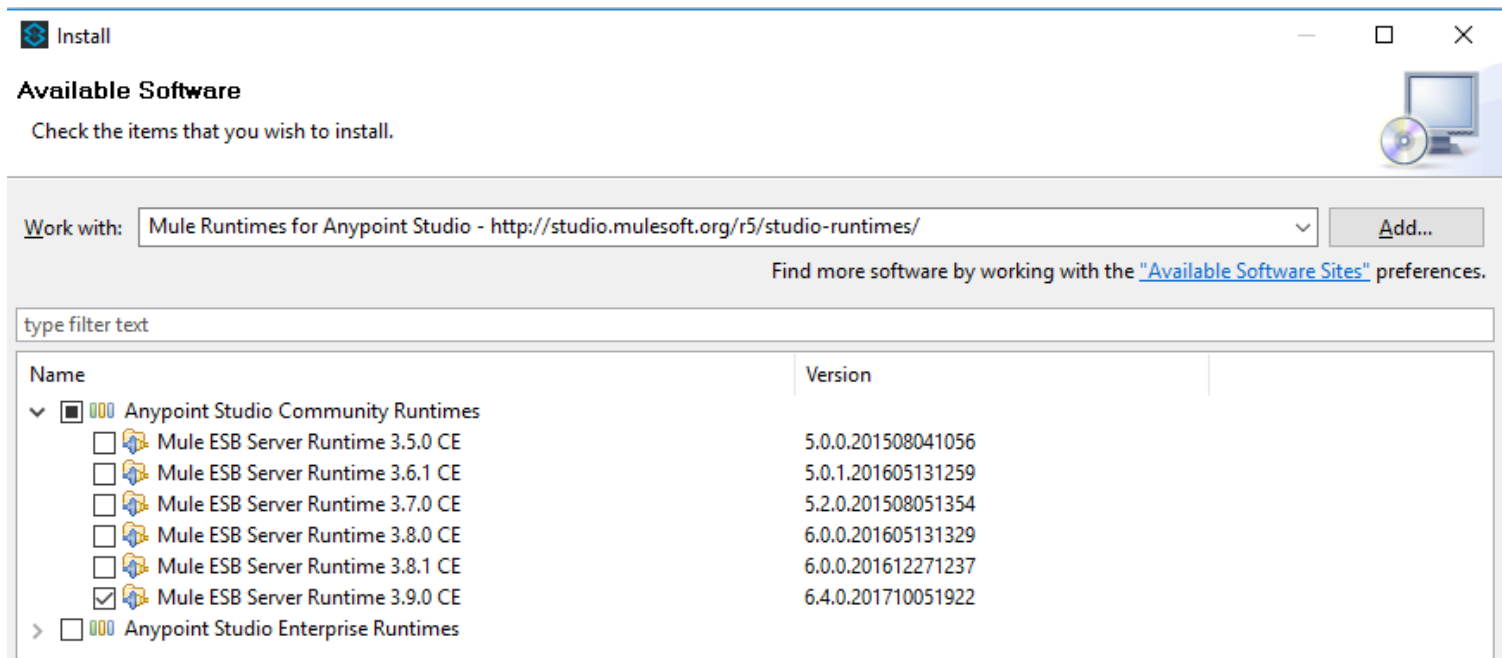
Install

Available Software

Check the items that you wish to install.

Work with: Mule Runtimes for Anypoint Studio - http://studio.mulesoft.org/r5/studio-runtimes/ Add...

Find more software by working with the "Available Software Sites" preferences.

type filter text

| Name | Version |
|---|---|
| Anypoint Studio Community Runtimes | |
| Mule ESB Server Runtime 3.5.0 CE | 5.0.0.201508041056 |
| Mule ESB Server Runtime 3.6.1 CE | 5.0.1.201605131259 |
| Mule ESB Server Runtime 3.7.0 CE | 5.2.0.201508051354 |
| Mule ESB Server Runtime 3.8.0 CE | 6.0.0.201605131329 |
| Mule ESB Server Runtime 3.8.1 CE | 6.0.0.201612271237 |
| Mule ESB Server Runtime 3.9.0 CE | 6.4.0.201710051922 |
| Anypoint Studio Enterprise Runtimes | |